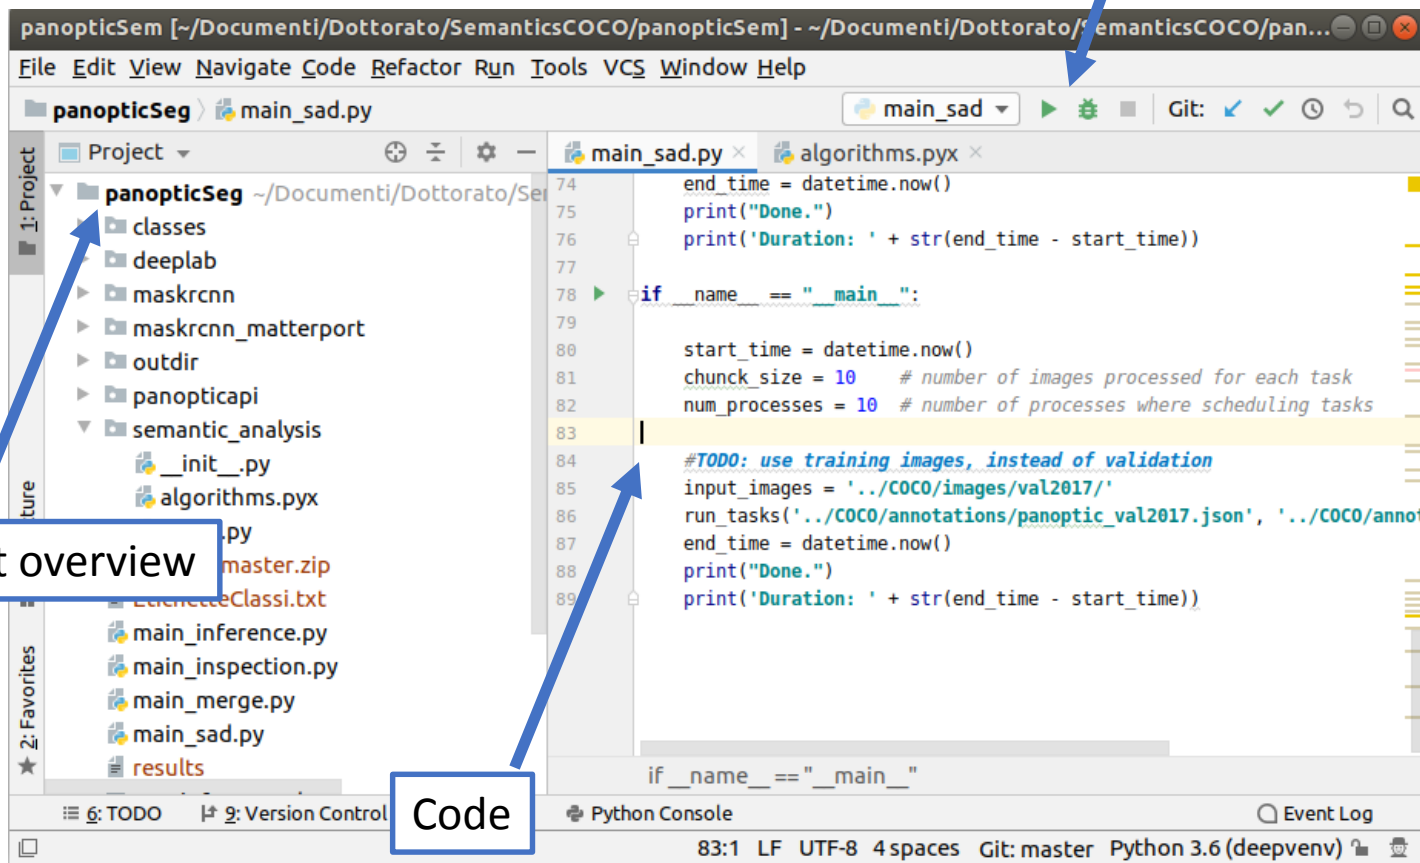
panopticSem [~/Documenti/Dottorato/SemanticsCOCO/panopticSem] - ~/Documenti/Dottorato/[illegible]emanticsCOCO/pan...

File Edit View Navigate Code Refactor Run Tools VCS Window Help

panopticSeg 〉 main_sad.py

main_sad

Git:

Project

1: Project

panopticSeg ~/Documenti/Dottorato/Se
classes
deeplab
maskrcnn
maskrcnn_matterport
outdir
panopticapi
semantic_analysis
__init__.py
algorithms.pyx
.py
master.zip
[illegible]Classi.txt
main_inference.py
main_inspection.py
main_merge.py
main_sad.py
results

t overview

ture

2: Favorites

main_sad.py ×
algorithms.pyx ×

74 end_time = datetime.now()
75 print("Done.")
76 print('Duration: ' + str(end_time - start_time))
77
78 if __name__ == "__main__":
79
80 start_time = datetime.now()
81 chunck_size = 10 # number of images processed for each task
82 num_processes = 10 # number of processes where scheduling tasks
83
84 #TODO: use training images, instead of validation
85 input_images = '../COCO/images/val2017/'
86 run_tasks('../COCO/annotations/panoptic_val2017.json', '../COCO/anno
87 end_time = datetime.now()
88 print("Done.")
89 print('Duration: ' + str(end_time - start_time))

if __name__ == "__main__"

6: TODO
9: Version Control
Code
Python Console
Event Log

83:1 LF UTF-8 4 spaces Git: master Python 3.6 (deepvenv)